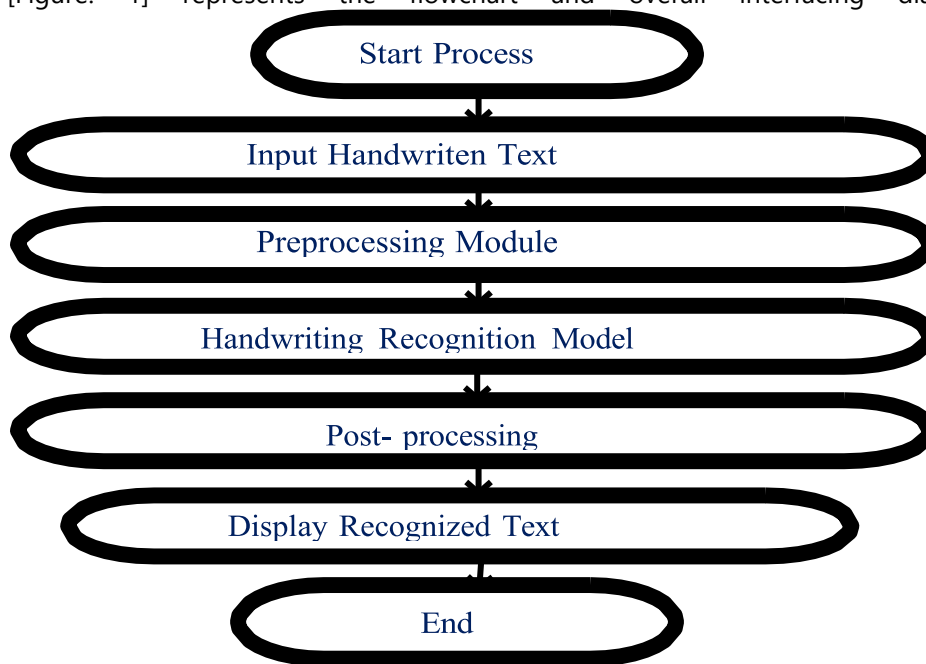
[Figure: 1] represents the flowchart and overall interfacing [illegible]

Start Process

Input Handwriten Text

Preprocessing Module

Handwriting Recognition Model

Post- processing

Display Recognized Text

End